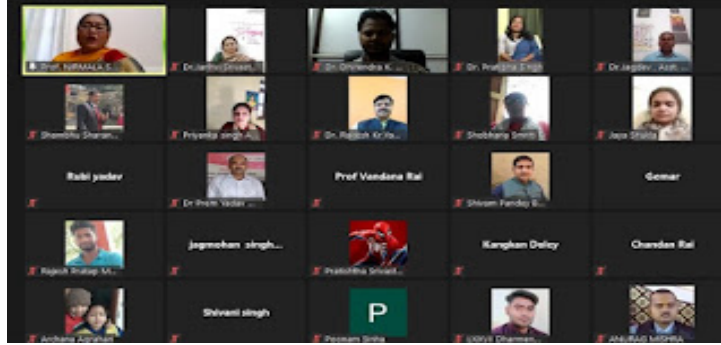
Prof. NIRMALA S...

Dr.Jadhv Shivan...

Dr. Dhirendra K...

Dr. Pratima Singh

Dr.Jagdev , Asst...

Shambhu Sharan...

Priyanka singh A...

Dr. Rajesh Kr.Ya...

Shobhang Smith

Jaya Shukla

Rubi yadav

Dr Prem Yadav ...

Prof Vandana Rai

Shivam Pandey B...

Gomar

Rajesh Pratap M...

jagmohan singh...

Pratishtha Srivast...

Kangkan Doley

Chandan Rai

Archana Agrahari

Shivani singh

P

Poonam Sinha

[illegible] Dharmen...

ANURAG MISHRA